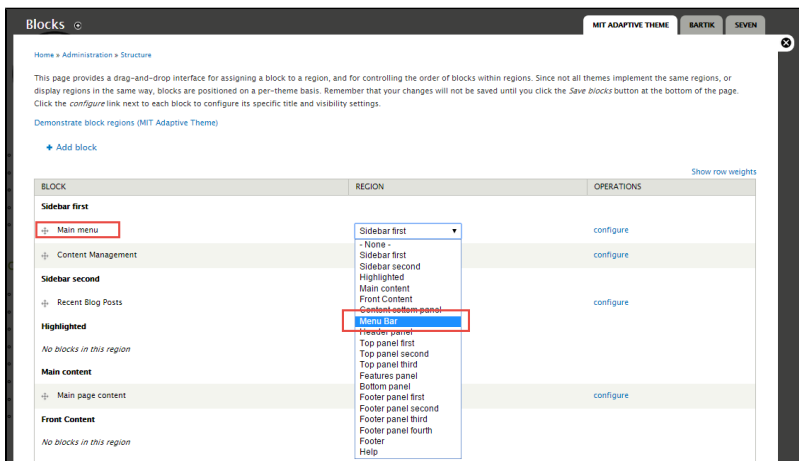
Blocks

MIT ADAPTIVE THEME | BARTIK | SEVEN

Home » Administration » Structure

This page provides a drag-and-drop interface for assigning a block to a region, and for controlling the order of blocks within regions. Since not all themes implement the same regions, or display regions in the same way, blocks are positioned on a per-theme basis. Remember that your changes will not be saved until you click the *Save blocks* button at the bottom of the page. Click the *configure* link next to each block to configure its specific title and visibility settings.

Demonstrate block regions (MIT Adaptive Theme)

+ Add block

Show row weights

| BLOCK | REGION | OPERATIONS |
|---|---|---|
| **Sidebar first** | | |
| Main menu | Sidebar first | configure |
| Content Management | | configure |
| **Sidebar second** | | |
| Recent Blog Posts | | configure |
| **Highlighted** | | |
| *No blocks in this region* | | |
| **Main content** | | |
| Main page content | | configure |
| **Front Content** | | |
| *No blocks in this region* | | |

- None -
Sidebar first
Sidebar second
Highlighted
Main content
Front Content
Content bottom panel
Menu Bar
Header panel
Top panel first
Top panel second
Top panel third
Features panel
Bottom panel
Footer panel first
Footer panel second
Footer panel third
Footer panel fourth
Footer
Help